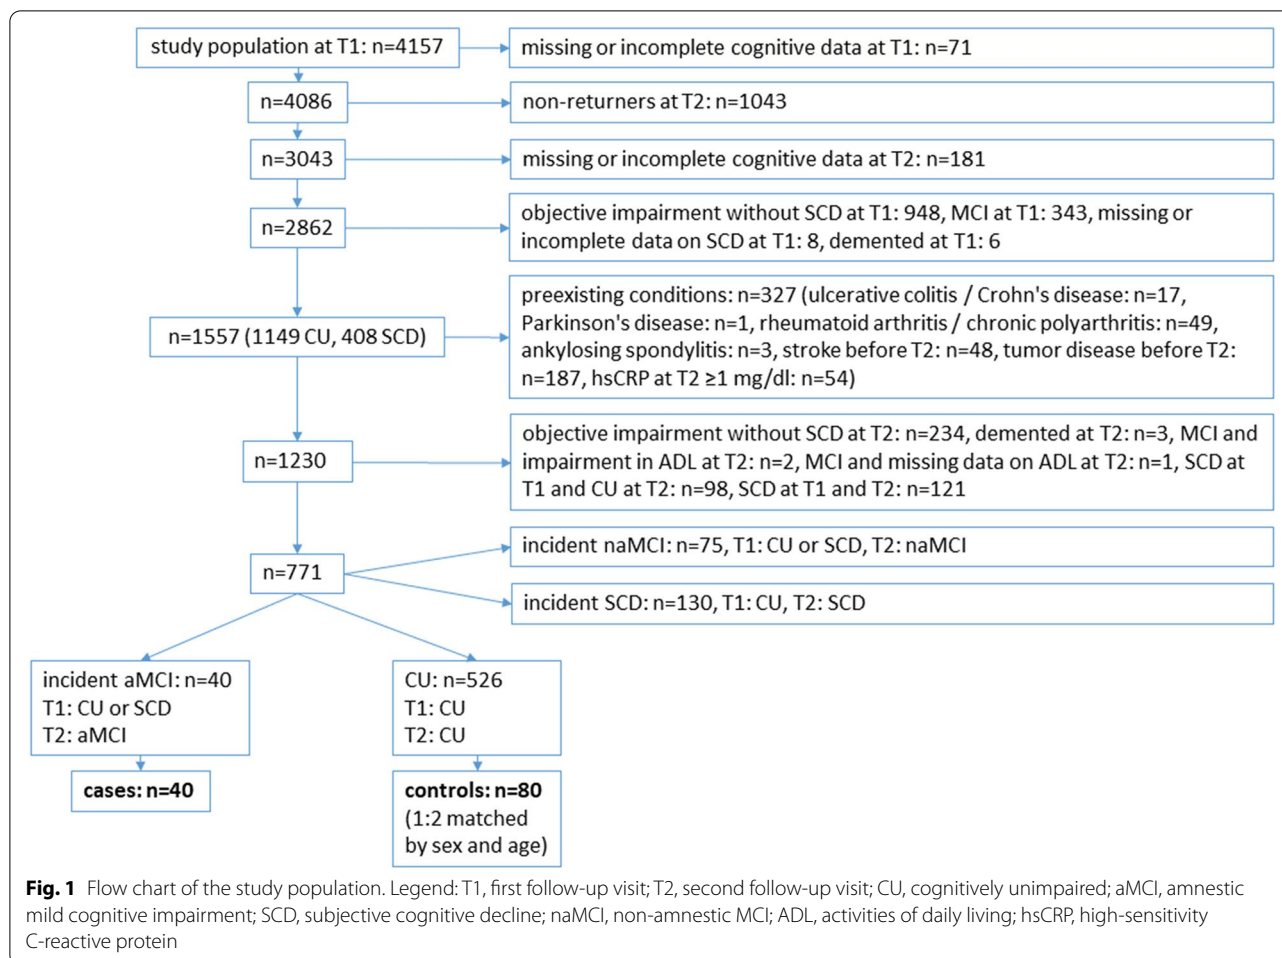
study population at T1: n=4157

missing or incomplete cognitive data at T1: n=71

n=4086

non-returners at T2: n=1043

n=3043

missing or incomplete cognitive data at T2: n=181

n=2862

objective impairment without SCD at T1: 948, MCI at T1: 343, missing or incomplete data on SCD at T1: 8, demented at T1: 6

n=1557 (1149 CU, 408 SCD)

preexisting conditions: n=327 (ulcerative colitis / Crohn's disease: n=17, Parkinson's disease: n=1, rheumatoid arthritis / chronic polyarthritis: n=49, ankylosing spondylitis: n=3, stroke before T2: n=48, tumor disease before T2: n=187, hsCRP at T2 ≥1 mg/dl: n=54)

n=1230

objective impairment without SCD at T2: n=234, demented at T2: n=3, MCI and impairment in ADL at T2: n=2, MCI and missing data on ADL at T2: n=1, SCD at T1 and CU at T2: n=98, SCD at T1 and T2: n=121

n=771

incident naMCI: n=75, T1: CU or SCD, T2: naMCI

incident SCD: n=130, T1: CU, T2: SCD

incident aMCI: n=40
T1: CU or SCD
T2: aMCI

CU: n=526
T1: CU
T2: CU

**cases: n=40**

**controls: n=80**
(1:2 matched by sex and age)

**Fig. 1** Flow chart of the study population. Legend: T1, first follow-up visit; T2, second follow-up visit; CU, cognitively unimpaired; aMCI, amnestic mild cognitive impairment; SCD, subjective cognitive decline; naMCI, non-amnestic MCI; ADL, activities of daily living; hsCRP, high-sensitivity C-reactive protein